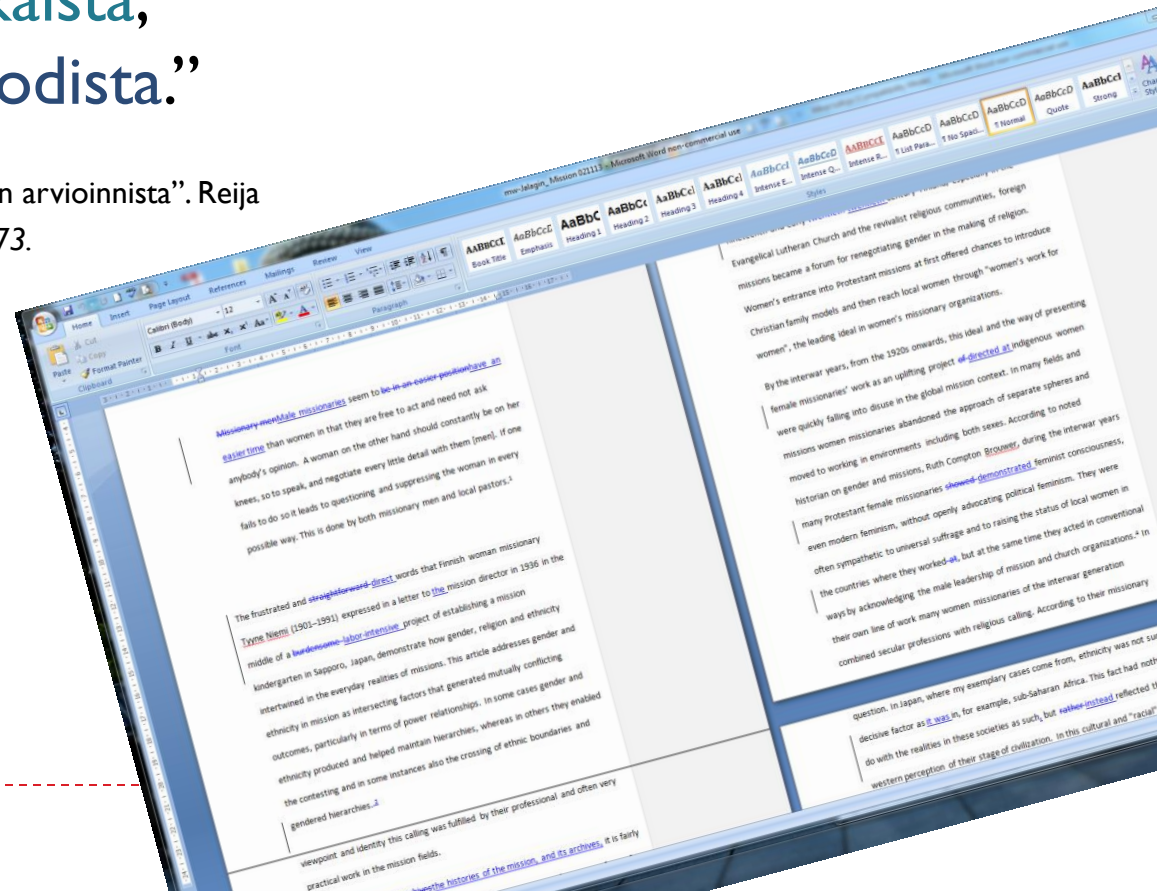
kaista,
odista."

n arvioinnista". Reija
73.

mw-Jelagin_Mission 021113 - Microsoft Word non-commercial use

Home Insert Page Layout References Mailings Review View

Paste Cut Copy Format Painter Clipboard

Calibri (Body) 12 Font

Paragraph

AABBCCI Book Title AaBbCcL Emphasis AaBbC Heading 1 AaBbCc Heading 2 AaBbCc Heading 3 AaBbCcl Heading 4 AaBbCcl Intense E... AaBbCcD Intense Q... AABBCCI Intense R... AaBbCcD List Para... AaBbCcD No Spaci... AaBbCcD Normal AaBbCcD Quote AaBbCcl Strong

Styles

Missionary menMale missionaries seem to be in an easier positionhave an easier time than women in that they are free to act and need not ask anybody's opinion. A woman on the other hand should constantly be on her knees, so to speak, and negotiate every little detail with them [men]. If one fails to do so it leads to questioning and suppressing the woman in every possible way. This is done by both missionary men and local pastors.1

The frustrated and straightforward direct words that Finnish woman missionary Tyyne Niemi (1901–1991) expressed in a letter to the mission director in 1936 in the middle of a burdensome labor-intensive project of establishing a mission kindergarten in Sapporo, Japan, demonstrate how gender, religion and ethnicity intertwined in the everyday realities of missions. This article addresses gender and ethnicity in mission as intersecting factors that generated mutually conflicting outcomes, particularly in terms of power relationships. In some cases gender and ethnicity produced and helped maintain hierarchies, whereas in others they enabled the contesting and in some instances also the crossing of ethnic boundaries and gendered hierarchies.2

viewpoint and identity this calling was fulfilled by their professional and often very practical work in the mission fields.

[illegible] the histories of the mission, and its archives, it is fairly

Evangelical Lutheran Church and the revivalist religious communities, foreign missions became a forum for renegotiating gender in the making of religion. Women's entrance into Protestant missions at first offered chances to introduce Christian family models and then reach local women through "women's work for women", the leading ideal in women's missionary organizations.

By the interwar years, from the 1920s onwards, this ideal and the way of presenting female missionaries' work as an uplifting project of directed at indigenous women were quickly falling into disuse in the global mission context. In many fields and missions women missionaries abandoned the approach of separate spheres and moved to working in environments including both sexes. According to noted historian on gender and missions, Ruth Compton Brouwer, during the interwar years many Protestant female missionaries showed demonstrated feminist consciousness, even modern feminism, without openly advocating political feminism. They were often sympathetic to universal suffrage and to raising the status of local women in the countries where they worked at, but at the same time they acted in conventional ways by acknowledging the male leadership of mission and church organizations.4 In their own line of work many women missionaries of the interwar generation combined secular professions with religious calling. According to their missionary

question. In Japan, where my exemplary cases come from, ethnicity was not su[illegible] decisive factor as it was in, for example, sub-Saharan Africa. This fact had noth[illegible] do with the realities in these societies as such, but rather instead reflected th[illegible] western perception of their stage of civilization. In this cultural and "racial"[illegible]